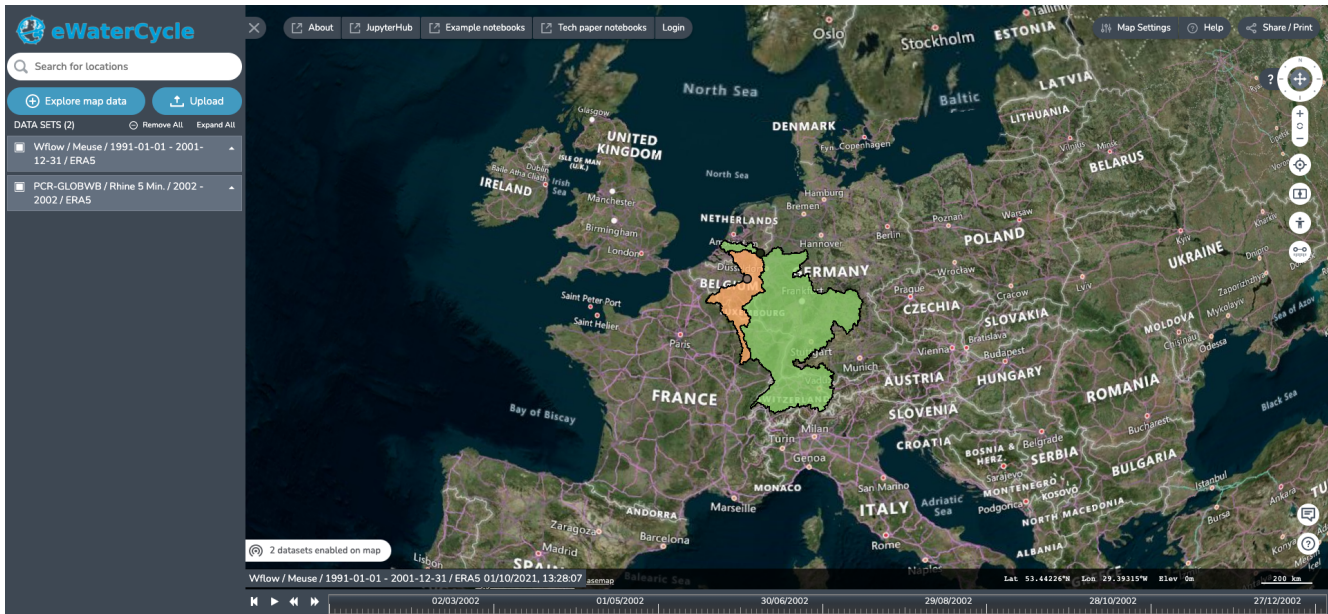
eWaterCycle

Search for locations

Explore map data

Upload

DATA SETS (2)

Remove All

Expand All

Wflow / Meuse / 1991-01-01 - 2001-12-31 / ERA5

PCR-GLOBWB / Rhine 5 Min. / 2002 - 2002 / ERA5

About

JupyterHub

Example notebooks

Tech paper notebooks

Login

Map Settings

Help

Share / Print

?

Oslo
Stockholm
ESTONIA
Tallinn
North Sea
Baltic
LATVIA
Riga
LITHUANIA
Vilnius
DENMARK
Copenhagen
Glasgow
UNITED KINGDOM
ISLE OF MAN (U.K.)
Dublin
Irish Sea
IRELAND
North Sea
BELARUS
Minsk
Hamburg
Bremen
Berlin
Poznan
Warsaw
Manchester
Birmingham
London
NETHERLANDS
Amsterdam
Hannover
GERMANY
POLAND
Wroclaw
UKRAINE
Kyiv
BELGIUM
Frankfurt
Prague
Krakow
Lviv
Saint Peter Port
Saint Helier
LUXEMBOURG
CZECHIA
SLOVAKIA
Zaporizhzhia
Paris
Stuttgart
Munich
Vienna
Bratislava
Budapest
MOLDOVA
Mykolaiv
Odessa
AUSTRIA
HUNGARY
FRANCE
SWITZERLAND
SLOVENIA
ROMANIA
Bay of Biscay
Milan
Turin
CROATIA
BOSNIA & HERZ.
Belgrade
SERBIA
Bucharest
Black Sea
Genoa
Sarajevo
BULGARIA
MONACO
San Marino
Adriatic Sea
MONTENEGRO
KOSOVO
ANDORRA
Marseille
ITALY
Podgorica
NORTH MACEDONIA
Istanbul
Zaragoza
Barcelona
Rome
ALBANIA
Bursa
Lisbon
SPAIN
Balearic Sea

2 datasets enabled on map

Wflow / Meuse / 1991-01-01 - 2001-12-31 / ERA5 01/10/2021, 13:28:07

asemap

Lat 53.44226°N Lon 29.39315°W Elev 0m

200 km

02/03/2002
01/05/2002
30/06/2002
29/08/2002
28/10/2002
27/12/2002